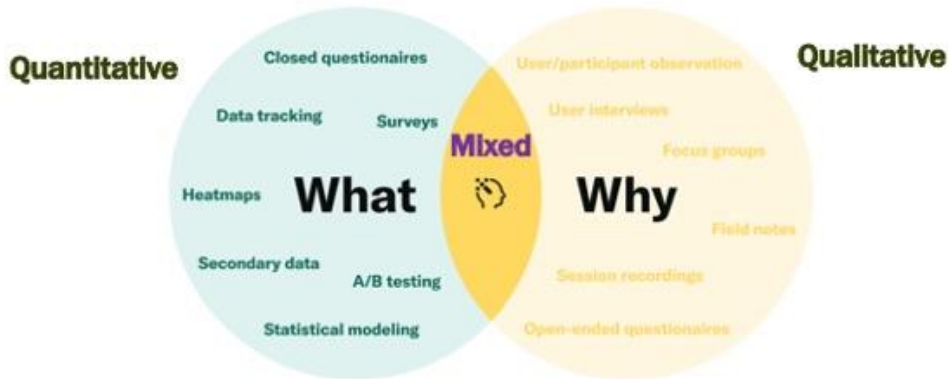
Quantitative

Closed questionaires

Data tracking

Surveys

Heatmaps

What

Secondary data

A/B testing

Statistical modeling

Mixed

Qualitative

User/participant observation

User interviews

Focus groups

Why

Field notes

Session recordings

Open-ended questionaires